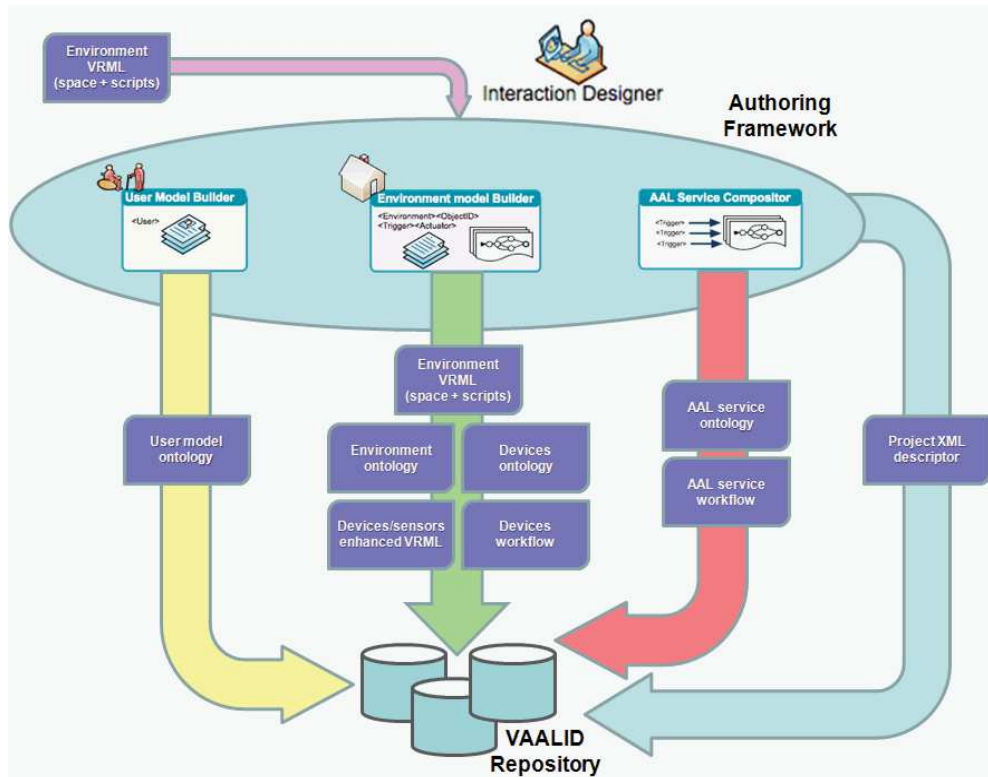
Environment VRML (space + scripts)

Interaction Designer

Authoring Framework

User Model Builder

<User>

Environment model Builder

<Environment><ObjectID> <Trigger><Actuator>

AAL Service Compositor

<Trigger>
<Trigger>
<Trigger>

Environment VRML (space + scripts)

User model ontology

Environment ontology

Devices ontology

Devices/sensors enhanced VRML

Devices workflow

AAL service ontology

AAL service workflow

Project XML descriptor

VAALID Repository